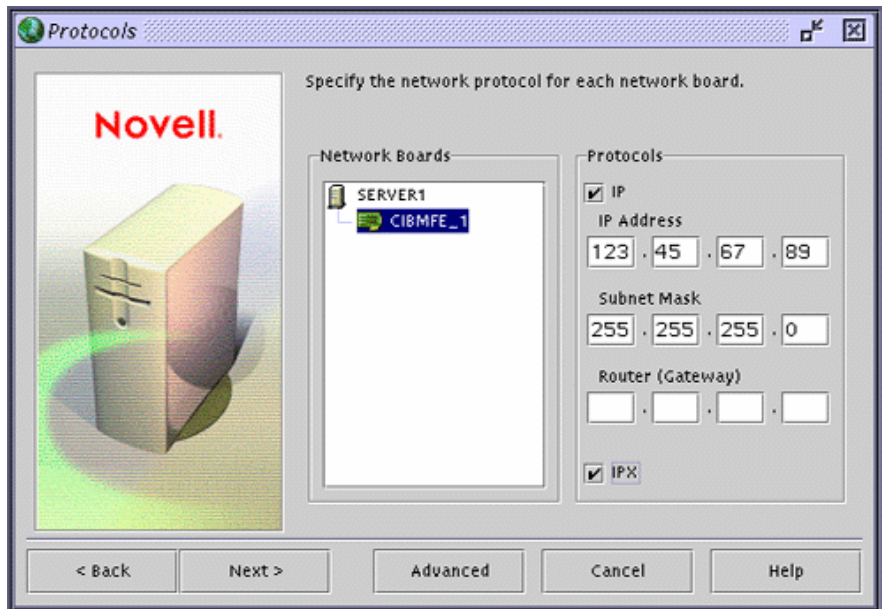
Protocols

Novell.

Specify the network protocol for each network board.

Network Boards

SERVER1

CIBMFE_1

Protocols

IP

IP Address

123 . 45 . 67 . 89

Subnet Mask

255 . 255 . 255 . 0

Router (Gateway)

. . .

IPX

< Back

Next >

Advanced

Cancel

Help